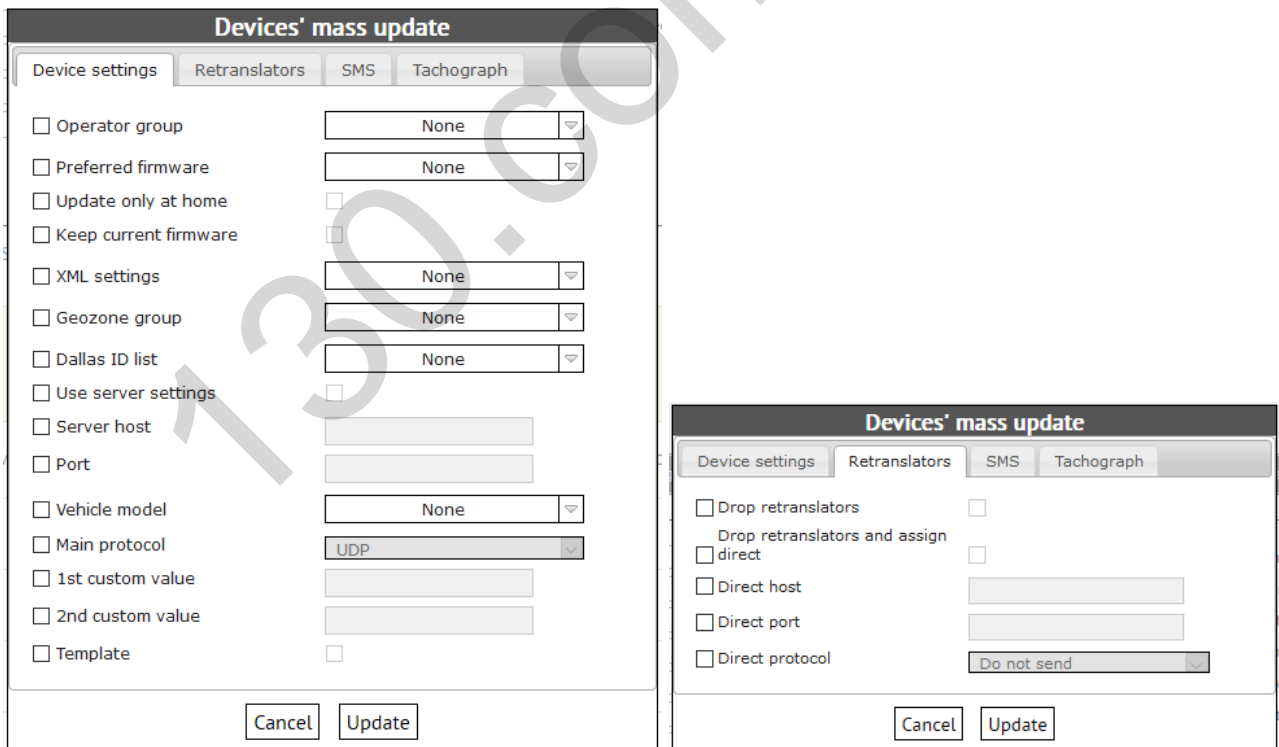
Devices' mass update

Device settings | Retranslators | SMS | Tachograph

Operator group None
Preferred firmware None
Update only at home
Keep current firmware
XML settings None
Geozone group None
Dallas ID list None
Use server settings
Server host
Port
Vehicle model None
Main protocol UDP
1st custom value
2nd custom value
Template

Cancel Update

130.com

Devices' mass update

Device settings | Retranslators | SMS | Tachograph

Drop retranslators
Drop retranslators and assign direct
Direct host
Direct port
Direct protocol Do not send

Cancel Update